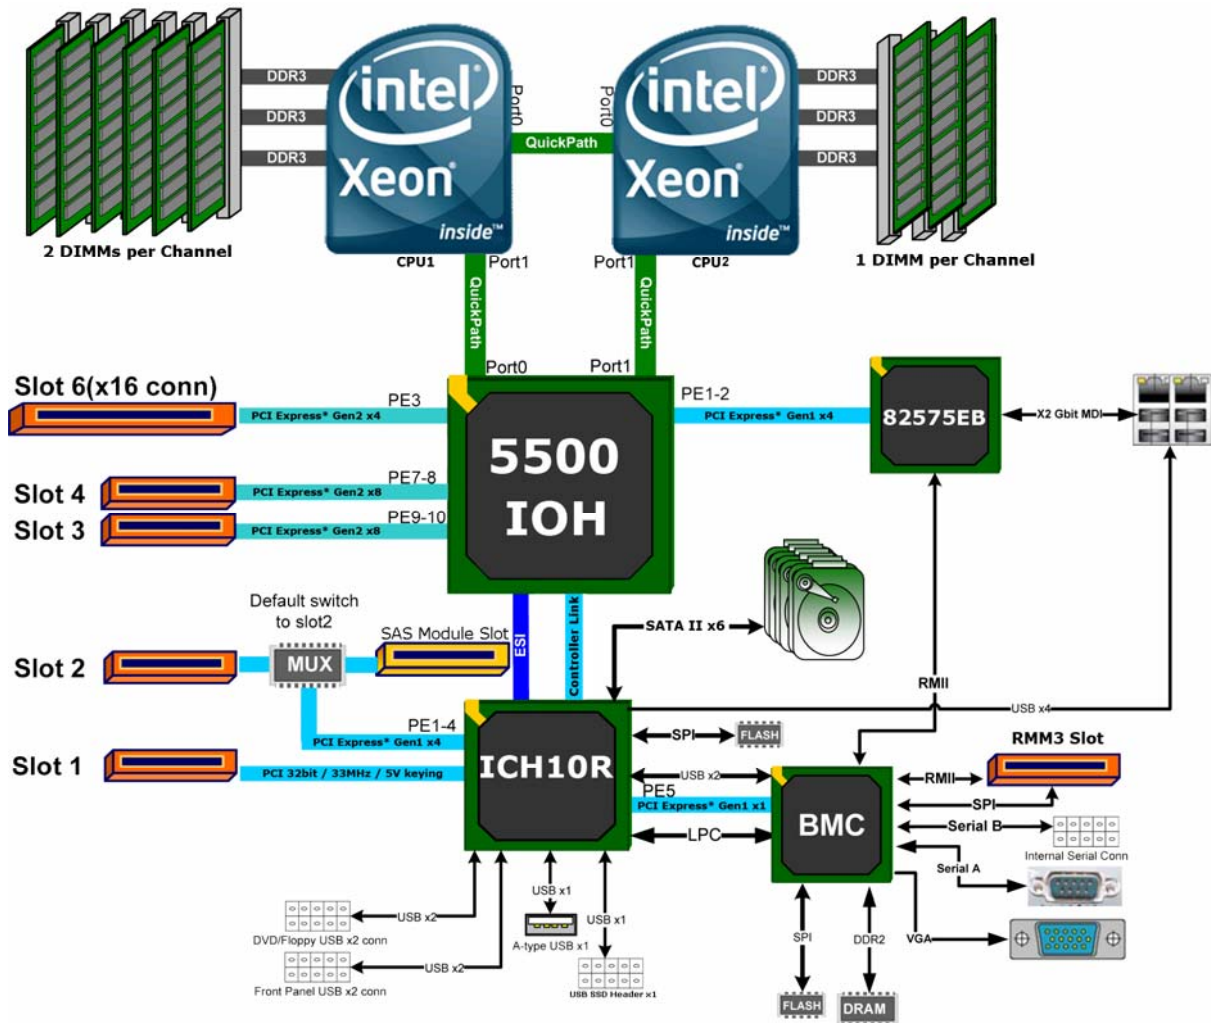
DDR3
DDR3
DDR3
2 DIMMs per Channel
intel
Xeon
inside™
CPU1
Port0
QuickPath
Port0
intel
Xeon
inside™
CPU2
DDR3
DDR3
DDR3
1 DIMM per Channel
Port1
Port1
QuickPath
QuickPath
Port0
Port1
Slot 6(x16 conn)
PE3
PCI Express* Gen2 x4
5500
IOH
PE1-2
PCI Express* Gen1 x4
82575EB
X2 Gbit MDI
Slot 4
PE7-8
PCI Express* Gen2 x8
Slot 3
PE9-10
PCI Express* Gen2 x8
Default switch to slot2
SAS Module Slot
Slot 2
MUX
ESI
Controller Link
SATA II x6
RMII
Slot 1
PE1-4
PCI Express* Gen1 x4
PCI 32bit / 33MHz / 5V keying
ICH10R
USB x4
SPI
FLASH
RMM3 Slot
USB x2
PE5
PCI Express* Gen1 x1
LPC
BMC
RMII
SPI
Serial B
Internal Serial Conn
Serial A
USB x1
USB x1
A-type USB x1
USB x2
DVD/Floppy USB x2 conn
USB x2
Front Panel USB x2 conn
USB SSD Header x1
SPI
DDR2
VGA
FLASH
DRAM